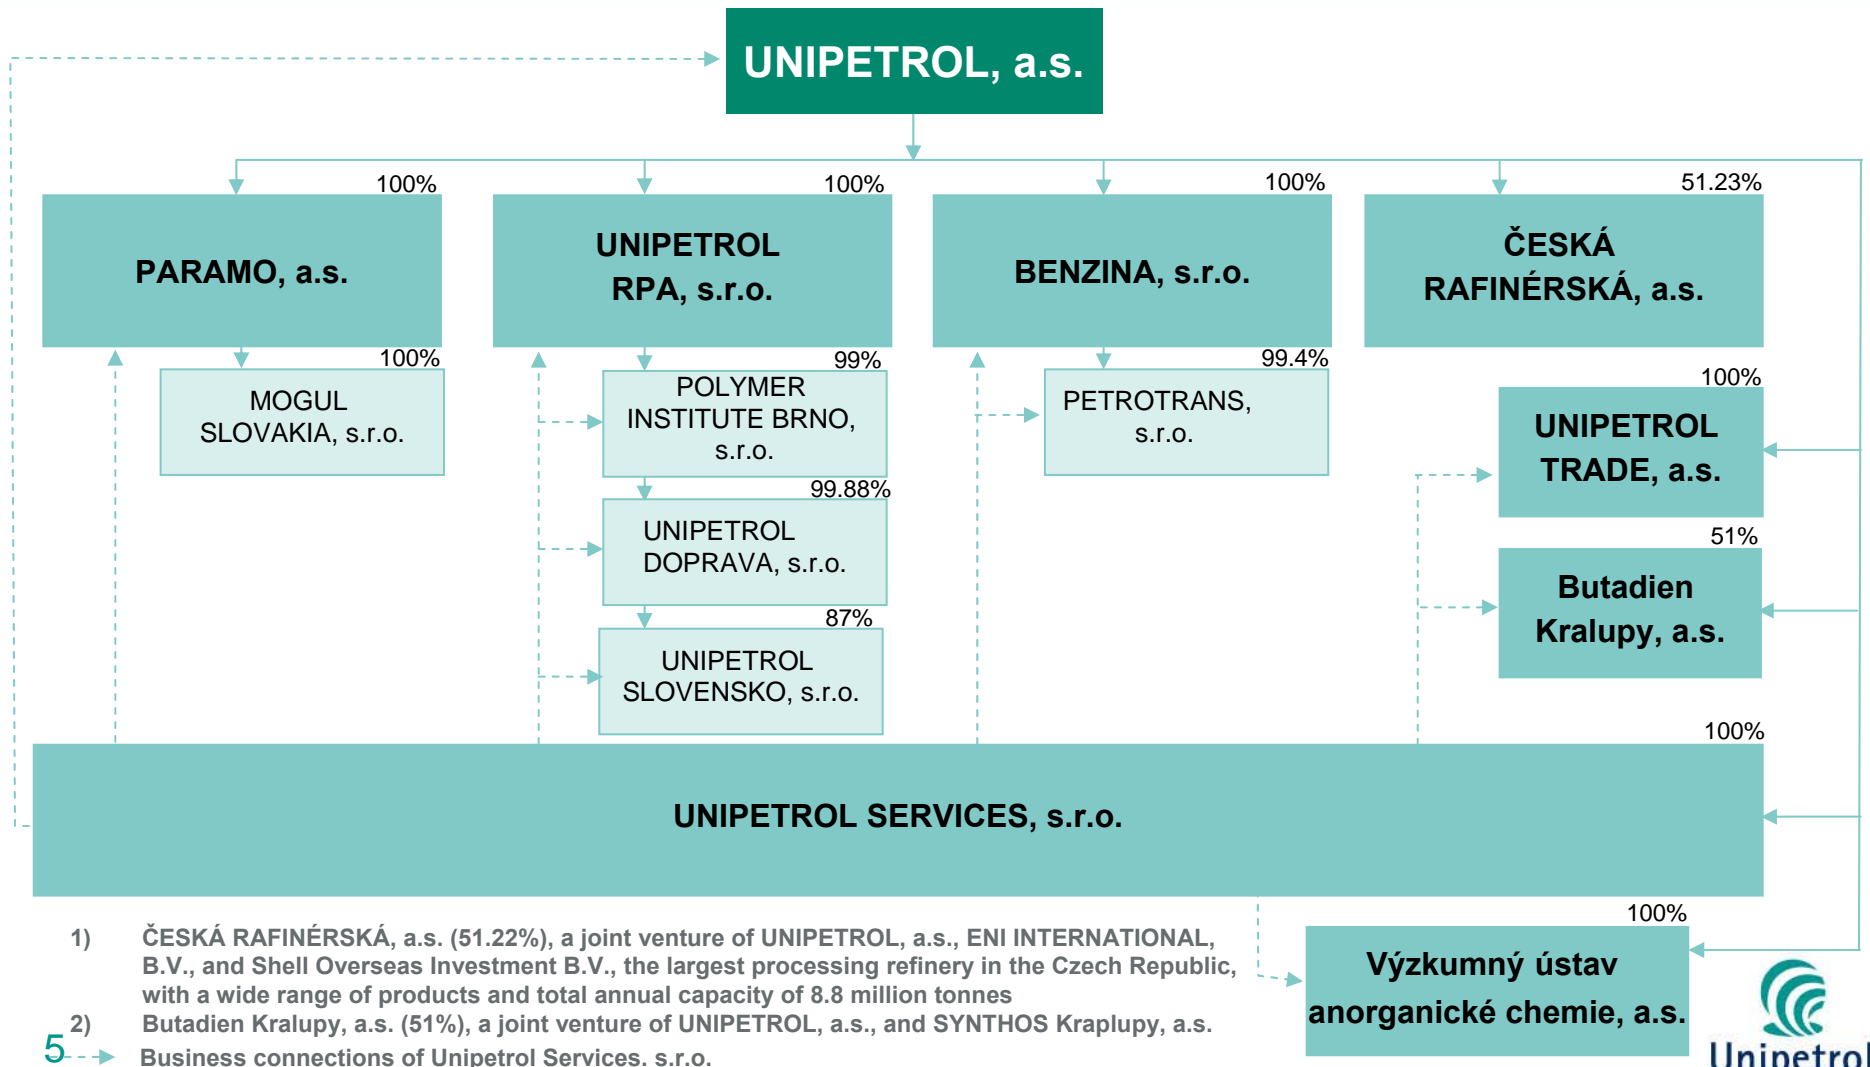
UNIPETROL, a.s.

100%
PARAMO, a.s.

100%
UNIPETROL RPA, s.r.o.

100%
BENZINA, s.r.o.

51.23%
ČESKÁ RAFINÉRSKÁ, a.s.

100%
MOGUL SLOVAKIA, s.r.o.

99%
POLYMER INSTITUTE BRNO, s.r.o.

99.4%
PETROTRANS, s.r.o.

100%
UNIPETROL TRADE, a.s.

99.88%
UNIPETROL DOPRAVA, s.r.o.

51%
Butadien Kralupy, a.s.

87%
UNIPETROL SLOVENSKO, s.r.o.

100%
UNIPETROL SERVICES, s.r.o.

100%
Výzkumný ústav anorganické chemie, a.s.

1) ČESKÁ RAFINÉRSKÁ, a.s. (51.22%), a joint venture of UNIPETROL, a.s., ENI INTERNATIONAL, B.V., and Shell Overseas Investment B.V., the largest processing refinery in the Czech Republic, with a wide range of products and total annual capacity of 8.8 million tonnes

2) Butadien Kralupy, a.s. (51%), a joint venture of UNIPETROL, a.s., and SYNTHOS Kraplupy, a.s.

Business connections of Unipetrol Services, s.r.o.

5

Unipetrol